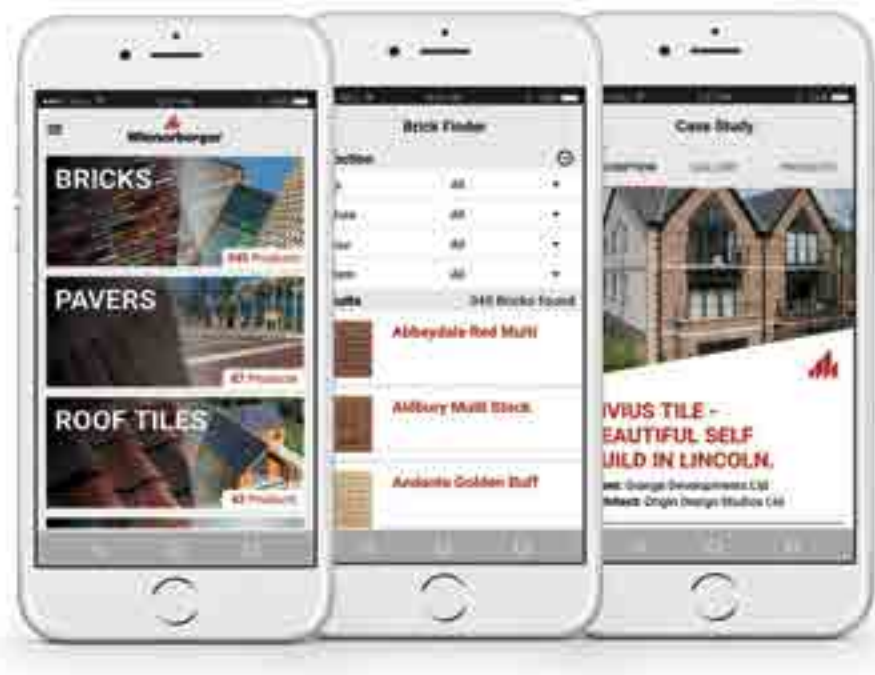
Wienerberger

BRICKS

345 Products

PAVERS

47 Products

ROOF TILES

43 Products

Brick Finder

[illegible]ction

All

All

All

All

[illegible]ults

345 Bricks found

Abbeydale Red Multi

Aldbury Multi Stock

Andante Golden Buff

Case Study

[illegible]

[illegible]

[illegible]

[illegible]VIUS TILE - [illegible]EAUTIFUL SELF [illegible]UILD IN LINCOLN.

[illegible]nt: Grange Developments Ltd

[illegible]hitect: Origin Design Studios Ltd